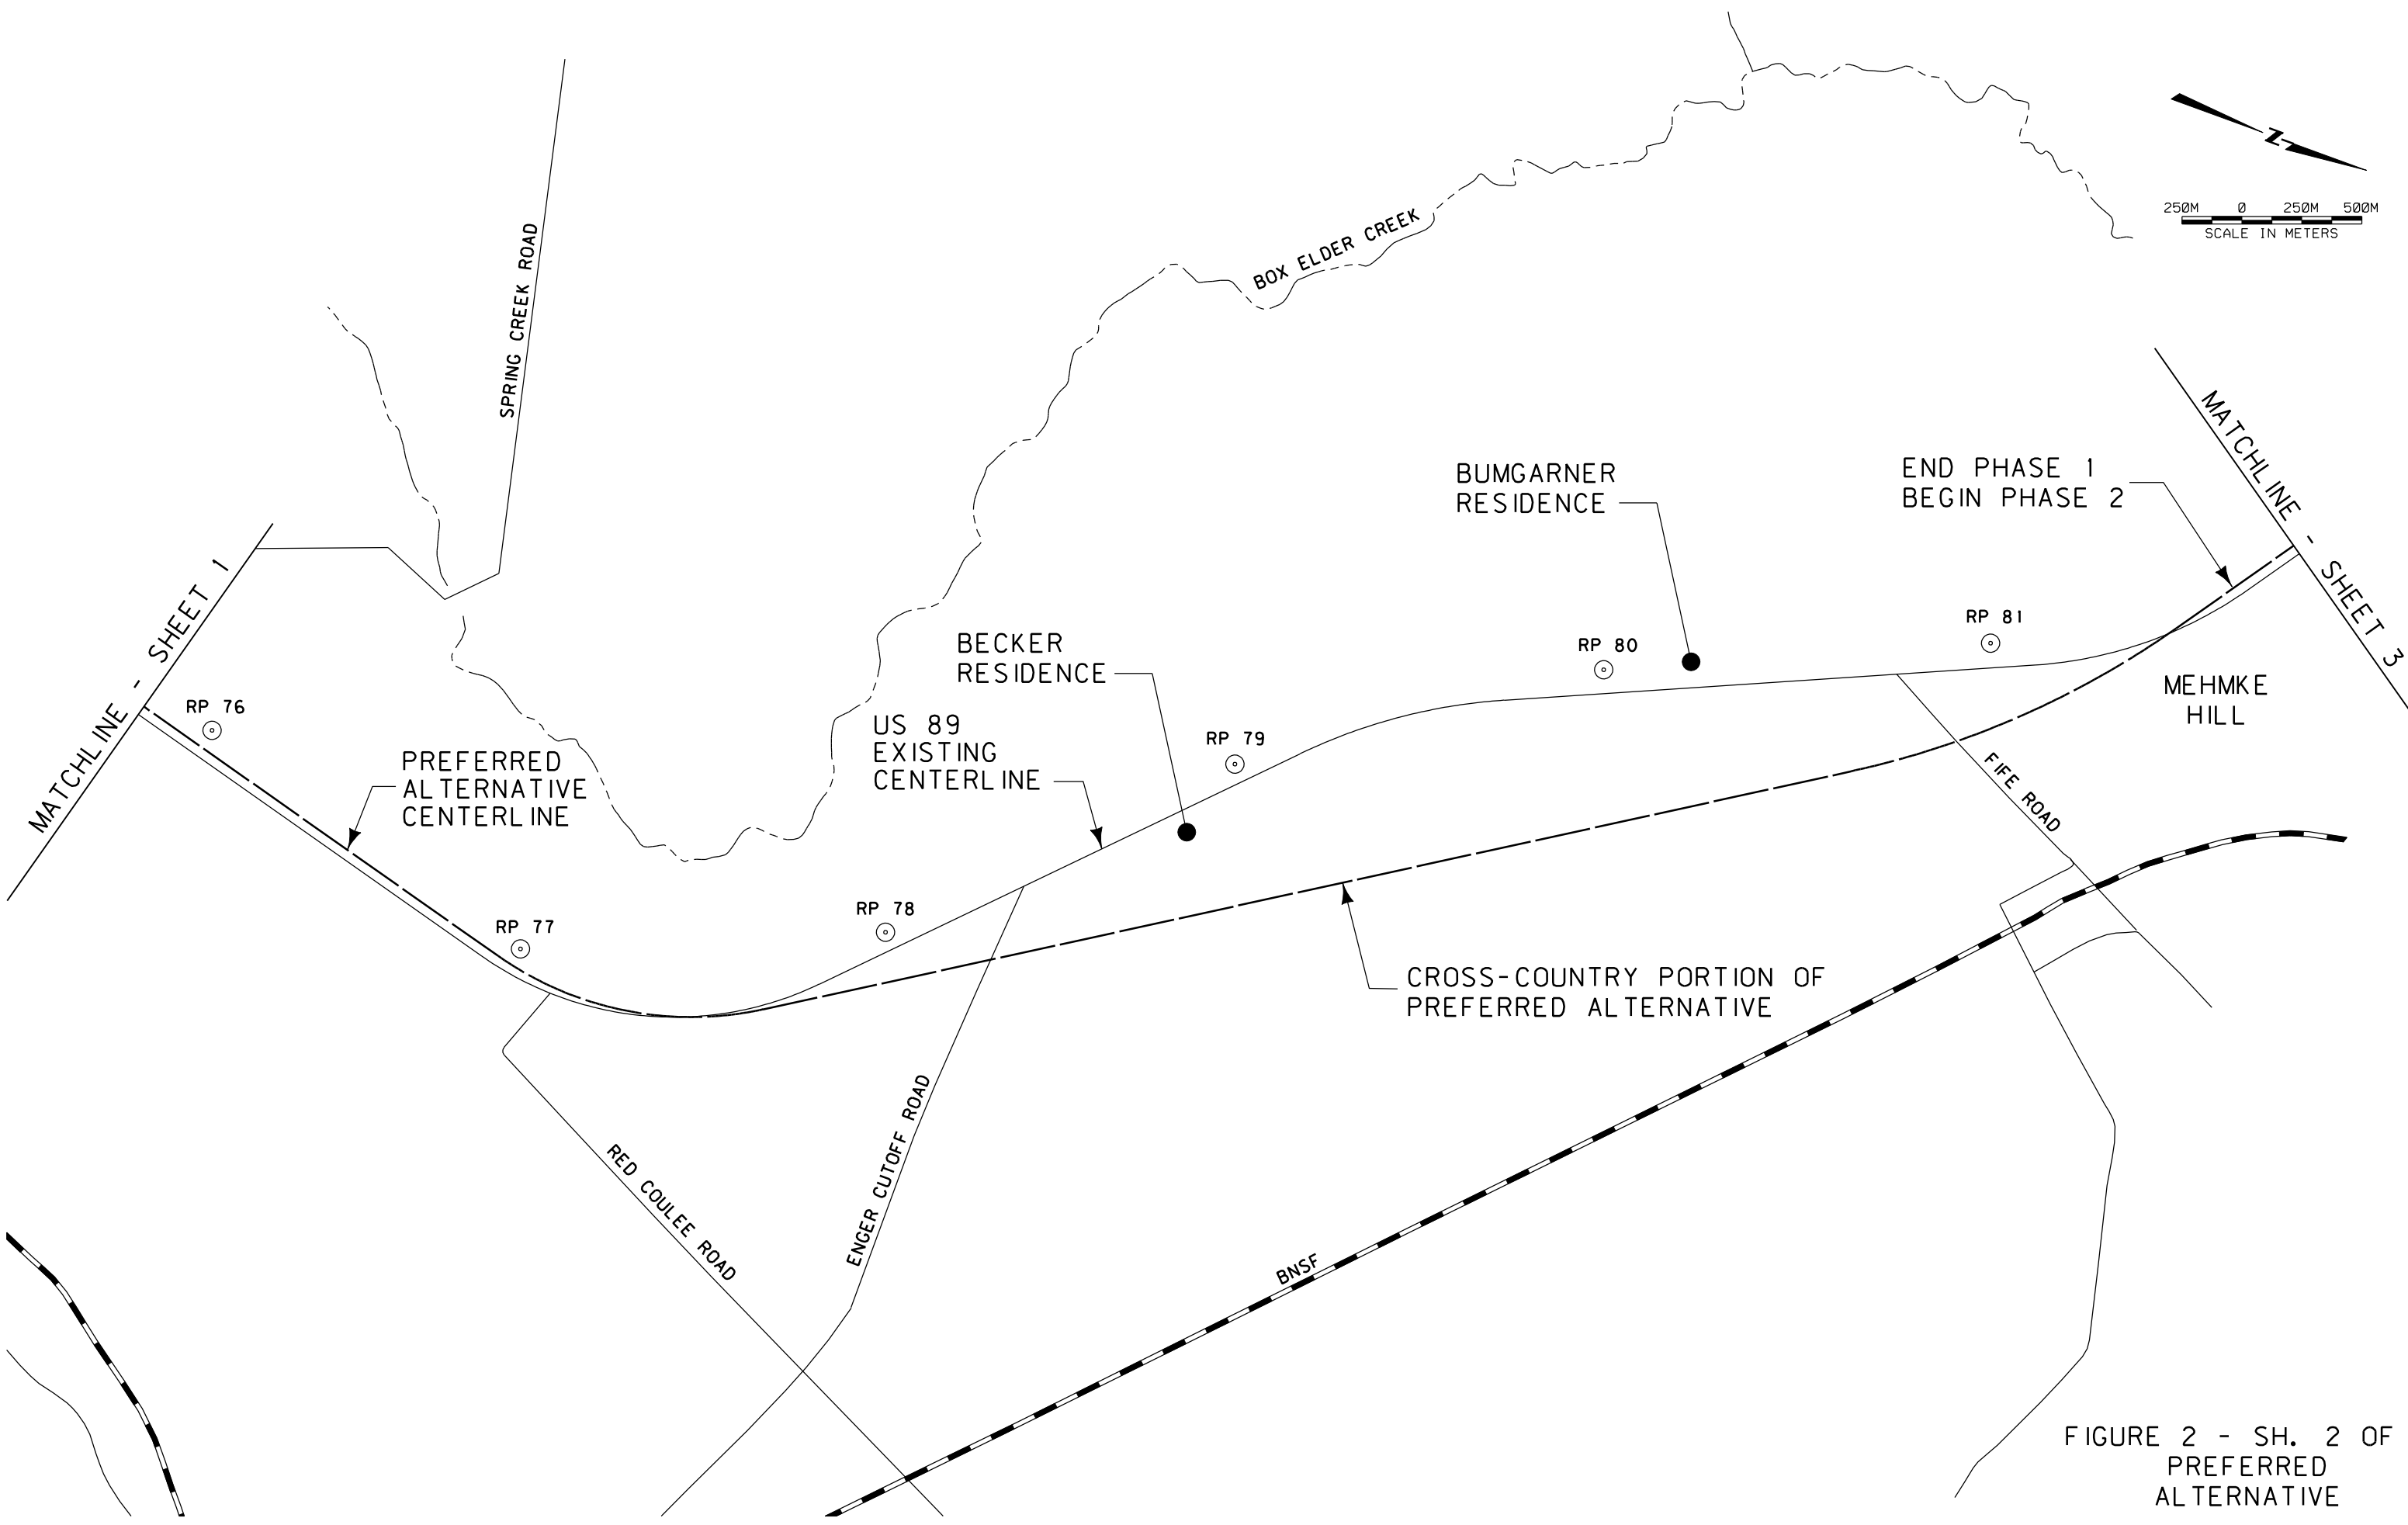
N

250M 0 250M 500M
SCALE IN METERS

BOX ELDER CREEK

SPRING CREEK ROAD

BUMGARNER RESIDENCE

END PHASE 1
BEGIN PHASE 2

MATCHLINE - SHEET 3

MATCHLINE - SHEET 1

BECKER RESIDENCE

RP 80

RP 81

MEHMKE HILL

RP 76

US 89 EXISTING CENTERLINE

RP 79

PREFERRED ALTERNATIVE CENTERLINE

FIFE ROAD

RP 77

RP 78

CROSS-COUNTRY PORTION OF PREFERRED ALTERNATIVE

RED COULEE ROAD

ENGER CUTOFF ROAD

BNSF

FIGURE 2 - SH. 2 OF PREFERRED ALTERNATIVE